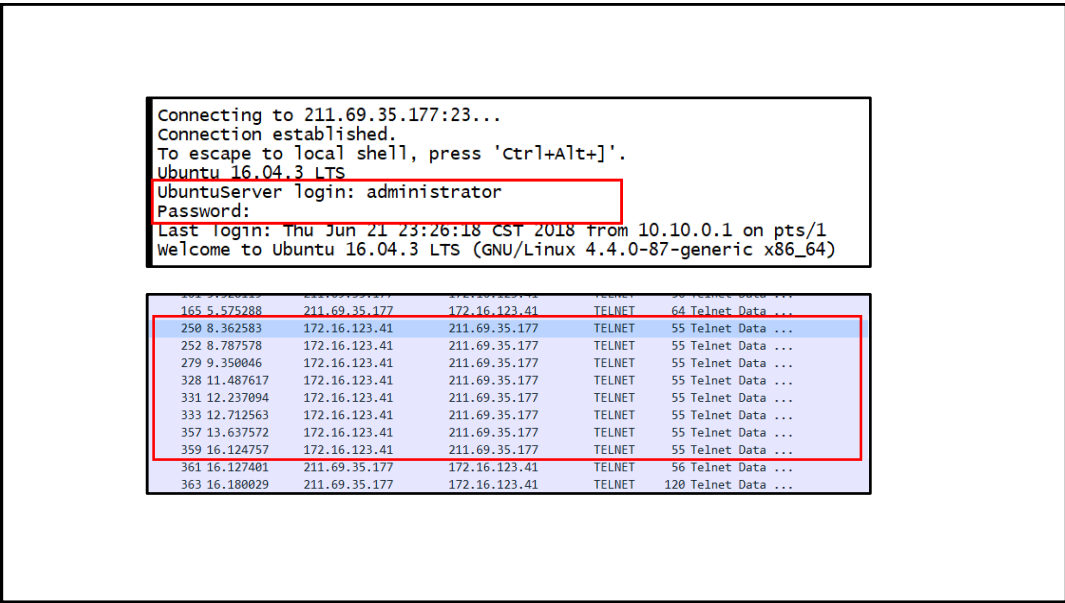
Connecting to 211.69.35.177:23...
Connection established.
To escape to local shell, press 'Ctrl+Alt+]'.
Ubuntu 16.04.3 LTS
UbuntuServer login: administrator
Password:
Last login: Thu Jun 21 23:26:18 CST 2018 from 10.10.0.1 on pts/1
Welcome to Ubuntu 16.04.3 LTS (GNU/Linux 4.4.0-87-generic x86_64)

| | | | | | |
|---|---|---|---|---|---|
| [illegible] | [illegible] | 211.69.35.177 | 172.16.123.41 | TELNET | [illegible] Telnet Data ... |
| 165 | 5.575288 | 211.69.35.177 | 172.16.123.41 | TELNET | 64 Telnet Data ... |
| 250 | 8.362583 | 172.16.123.41 | 211.69.35.177 | TELNET | 55 Telnet Data ... |
| 252 | 8.787578 | 172.16.123.41 | 211.69.35.177 | TELNET | 55 Telnet Data ... |
| 279 | 9.350046 | 172.16.123.41 | 211.69.35.177 | TELNET | 55 Telnet Data ... |
| 328 | 11.487617 | 172.16.123.41 | 211.69.35.177 | TELNET | 55 Telnet Data ... |
| 331 | 12.237094 | 172.16.123.41 | 211.69.35.177 | TELNET | 55 Telnet Data ... |
| 333 | 12.712563 | 172.16.123.41 | 211.69.35.177 | TELNET | 55 Telnet Data ... |
| 357 | 13.637572 | 172.16.123.41 | 211.69.35.177 | TELNET | 55 Telnet Data ... |
| 359 | 16.124757 | 172.16.123.41 | 211.69.35.177 | TELNET | 55 Telnet Data ... |
| 361 | 16.127401 | 211.69.35.177 | 172.16.123.41 | TELNET | 56 Telnet Data ... |
| 363 | 16.180029 | 211.69.35.177 | 172.16.123.41 | TELNET | 120 Telnet Data ... |